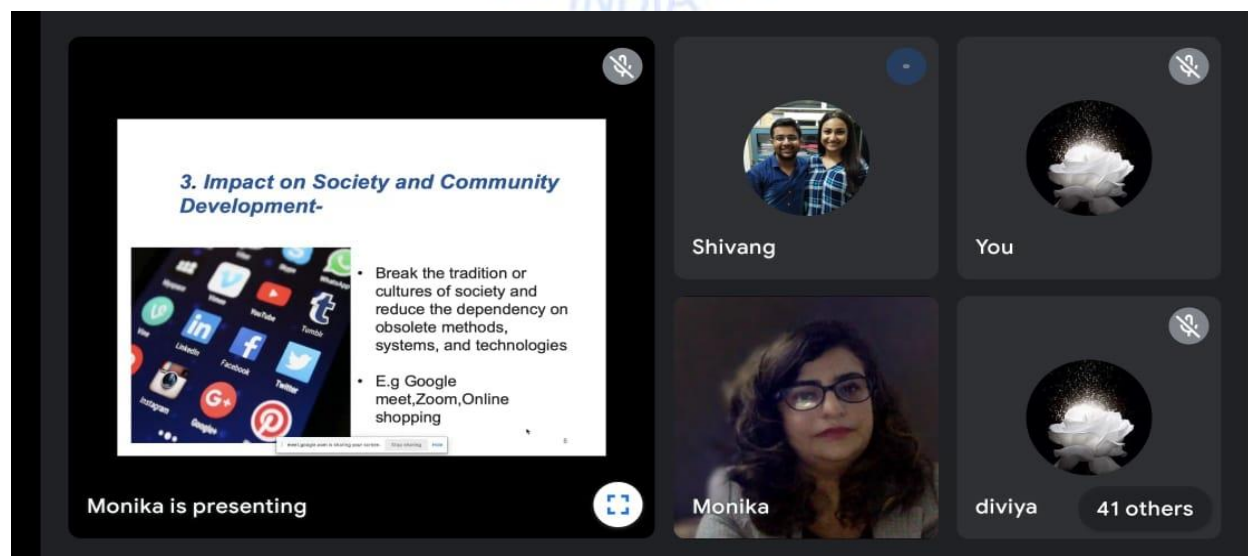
3. Impact on Society and Community Development-

Vimeo
YouTube
Tumblr
LinkedIn
Facebook
Twitter
Instagram
Google

• Break the tradition or cultures of society and reduce the dependency on obsolete methods, systems, and technologies

• E.g Google meet,Zoom,Online shopping

meet.google.com is sharing your screen. Stop sharing Hide

5

Monika is presenting

Shivang

You

Monika

diviya

41 others